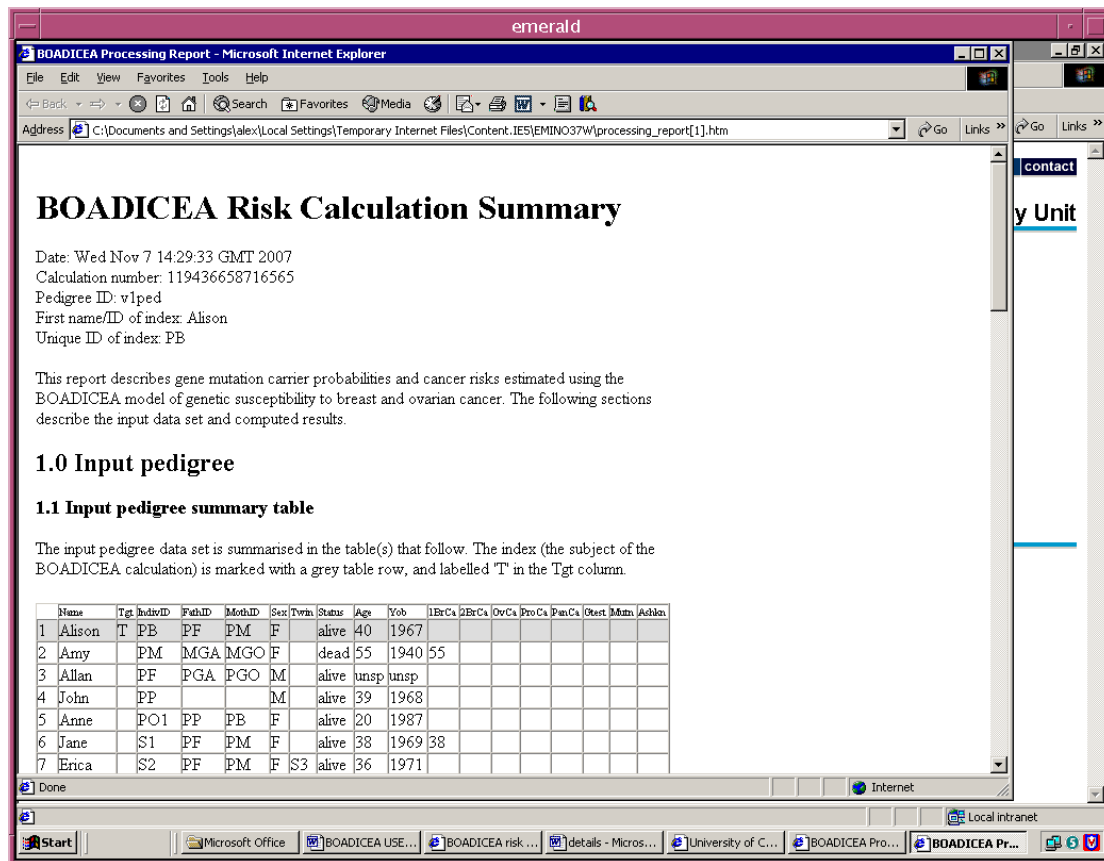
emerald

BOADICEA Processing Report - Microsoft Internet Explorer

File Edit View Favorites Tools Help

Back Search Favorites Media

Address C:\Documents and Settings\alex\Local Settings\Temporary Internet Files\Content.IE5\EMINO37W\processing_report[1].htm Go Links »

Go Links »

contact

y Unit

BOADICEA Risk Calculation Summary

Date: Wed Nov 7 14:29:33 GMT 2007
Calculation number: 119436658716565
Pedigree ID: v1ped
First name/ID of index: Alison
Unique ID of index: PB

This report describes gene mutation carrier probabilities and cancer risks estimated using the BOADICEA model of genetic susceptibility to breast and ovarian cancer. The following sections describe the input data set and computed results.

1.0 Input pedigree

1.1 Input pedigree summary table

The input pedigree data set is summarised in the table(s) that follow. The index (the subject of the BOADICEA calculation) is marked with a grey table row, and labelled 'T' in the Tgt column.

| | Name | Tgt | IndivID | FathID | MothID | Sex | Twin | Status | Age | Yob | 1BrCa | 2BrCa | OvCa | ProCa | PanCa | Gtest | Mutn | Ashkn |
|---|---|---|---|---|---|---|---|---|---|---|---|---|---|---|---|---|---|---|
| 1 | Alison | T | PB | PF | PM | F | | alive | 40 | 1967 | | | | | | | | |
| 2 | Amy | | PM | MGA | MGO | F | | dead | 55 | 1940 | 55 | | | | | | | |
| 3 | Allan | | PF | PGA | PGO | M | | alive | unsp | unsp | | | | | | | | |
| 4 | John | | PP | | | M | | alive | 39 | 1968 | | | | | | | | |
| 5 | Anne | | PO1 | PP | PB | F | | alive | 20 | 1987 | | | | | | | | |
| 6 | Jane | | S1 | PF | PM | F | | alive | 38 | 1969 | 38 | | | | | | | |
| 7 | Erica | | S2 | PF | PM | F | S3 | alive | 36 | 1971 | | | | | | | | |

Done Internet

Local intranet

Start Microsoft Office BOADICEA USE... BOADICEA risk ... details - Micros... University of C... BOADICEA Pro... BOADICEA Pr...